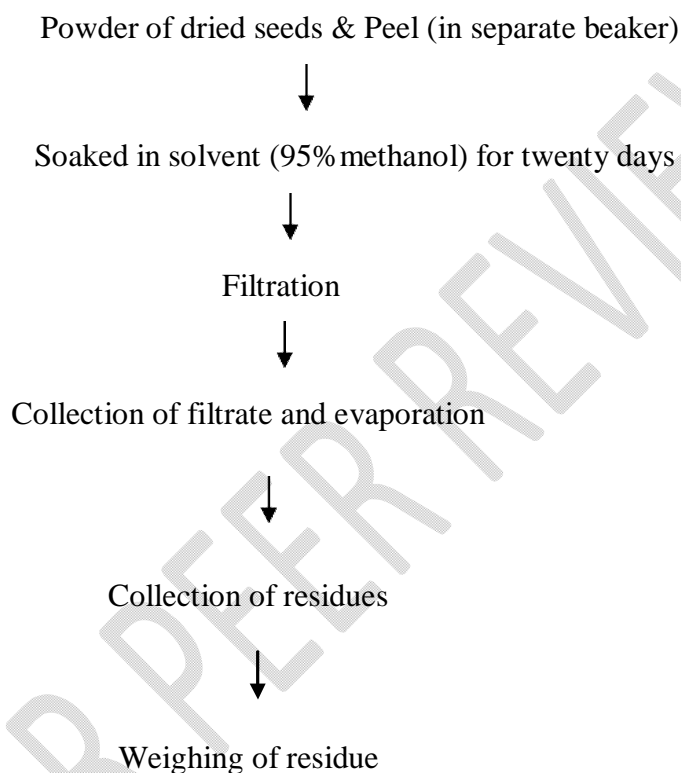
Powder of dried seeds & Peel (in separate beaker)

Soaked in solvent (95% methanol) for twenty days

Filtration

Collection of filtrate and evaporation

Collection of residues

Weighing of residue

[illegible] PEER REVIEW